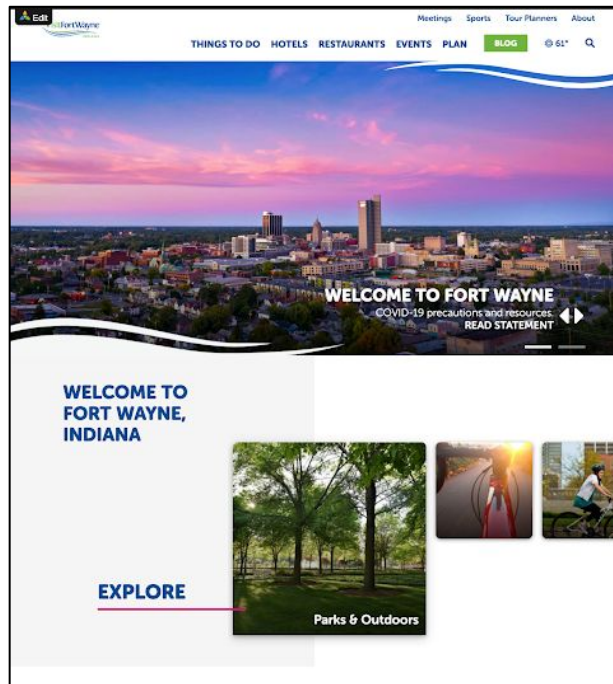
Edit

FortWayne

Meetings Sports Tour Planners About

THINGS TO DO HOTELS RESTAURANTS EVENTS PLAN BLOG 61° 

WELCOME TO FORT WAYNE

COVID-19 precautions and resources.

READ STATEMENT

WELCOME TO FORT WAYNE, INDIANA

EXPLORE

Parks & Outdoors